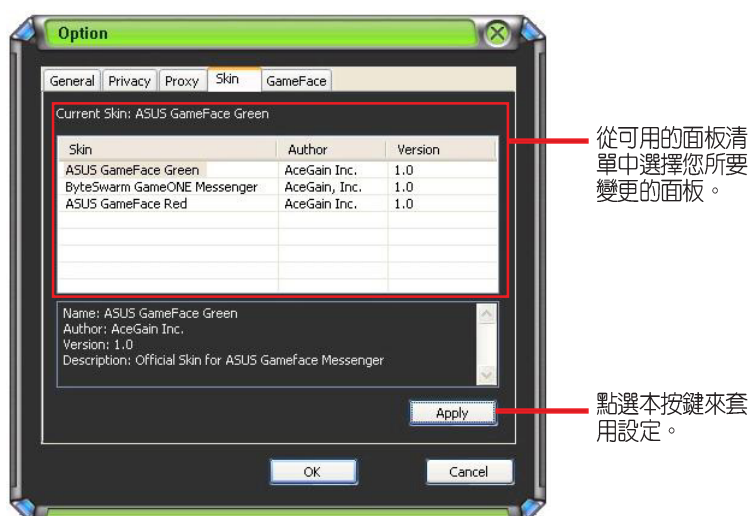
Option

General | Privacy | Proxy | Skin | GameFace

Current Skin: ASUS GameFace Green

| Skin | Author | Version |
|---|---|---|
| ASUS GameFace Green | AceGain Inc. | 1.0 |
| ByteSwarm GameONE Messenger | AceGain, Inc. | 1.0 |
| ASUS GameFace Red | AceGain Inc. | 1.0 |

Name: ASUS GameFace Green
Author: AceGain Inc.
Version: 1.0
Description: Official Skin for ASUS Gameface Messenger

Apply

OK  Cancel

從可用的面板清單中選擇您所要變更的面板。

點選本按鍵來套用設定。